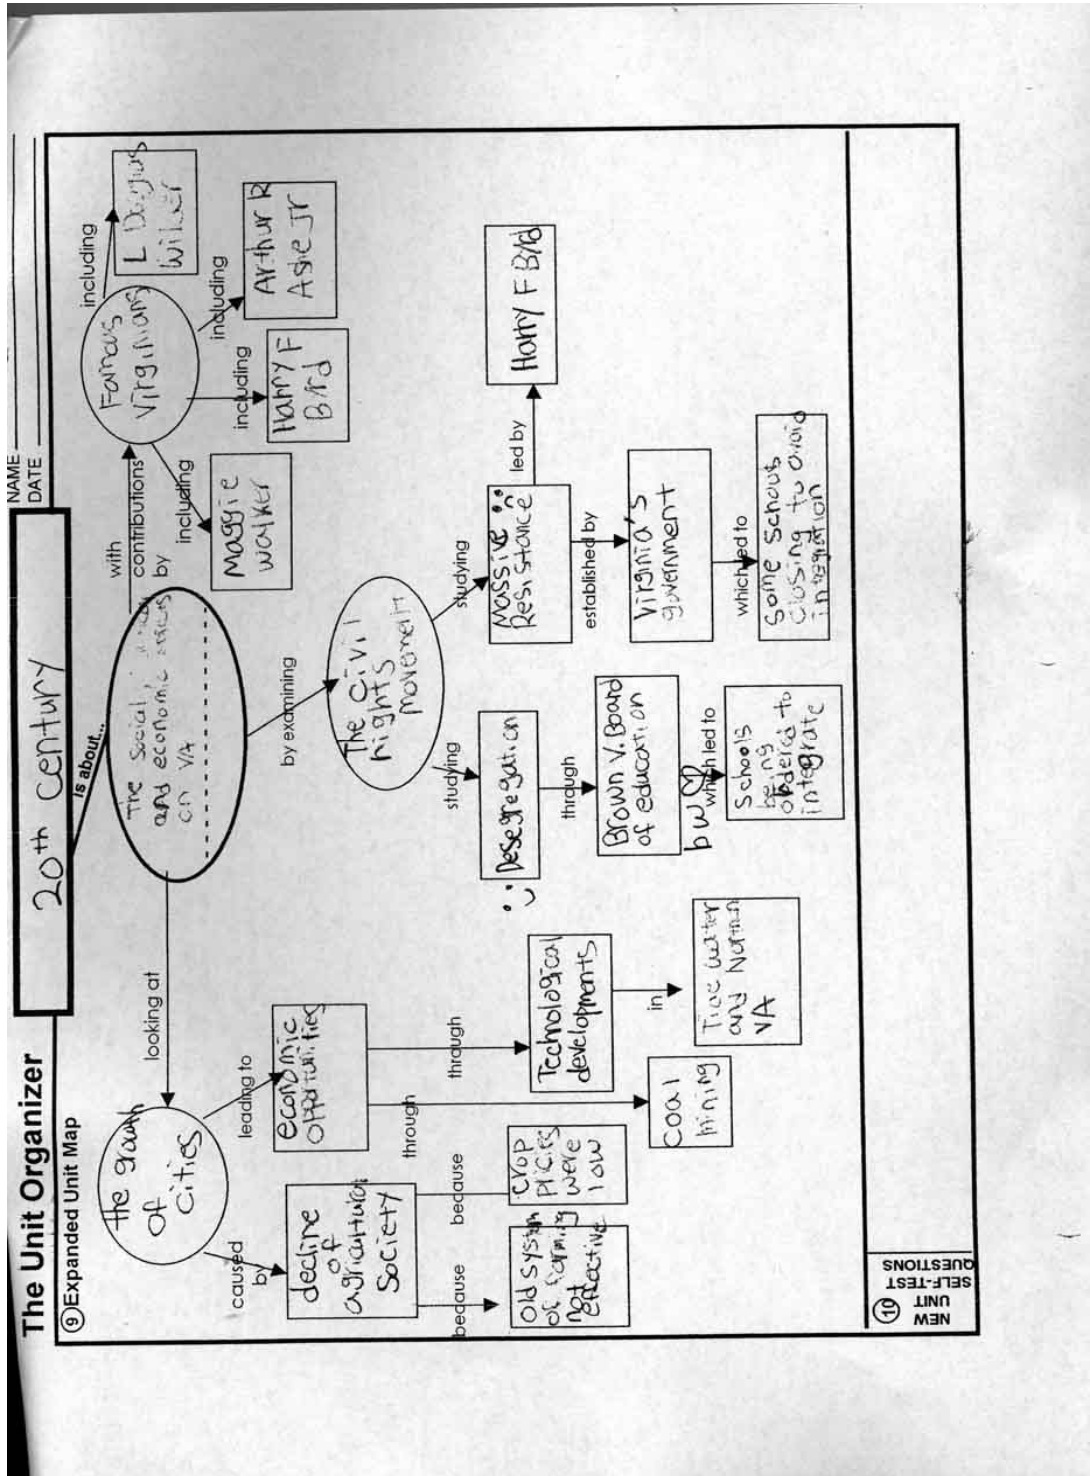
The Unit Organizer

20th century

NAME
DATE

⑨ Expanded Unit Map

is about...

The social, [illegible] and economic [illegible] in VA

with contributions by

Famous Virginians

including
L Douglas Wilder

including
Arthur R Ashe Jr

including
Harry F Byrd

including
Maggie walker

looking at

the growth of cities

caused by

decline of agricultural Society

because
old system of farming not effective

because
crop prices were low

leading to

economic opportunities

through
Coal mining

through
Technological developments

in
Tide water and Northern VA

by examining

The Civil Rights movement

studying
Desegregation

through
Brown V. Board of education

which led to
Schools being ordered to integrate

studying
Massive Resistance

led by
Harry F Byrd

established by
Virginia's government

which led to
Some Schools closing to avoid integration

⑩ NEW UNIT SELF-TEST QUESTIONS